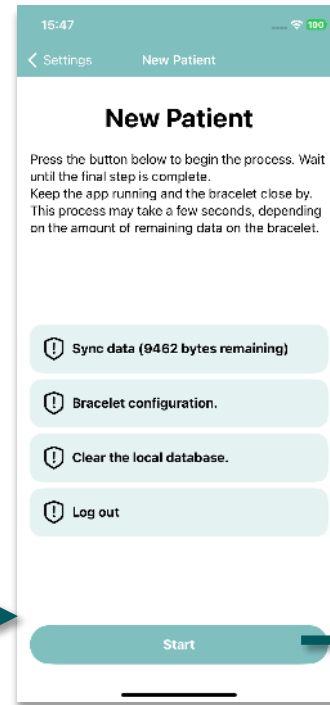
15:47

100

< Settings New Patient

New Patient

Press the button below to begin the process. Wait until the final step is complete.
Keep the app running and the bracelet close by. This process may take a few seconds, depending on the amount of remaining data on the bracelet.

Sync data (9462 bytes remaining)

Bracelet configuration.

Clear the local database.

Log out

Start